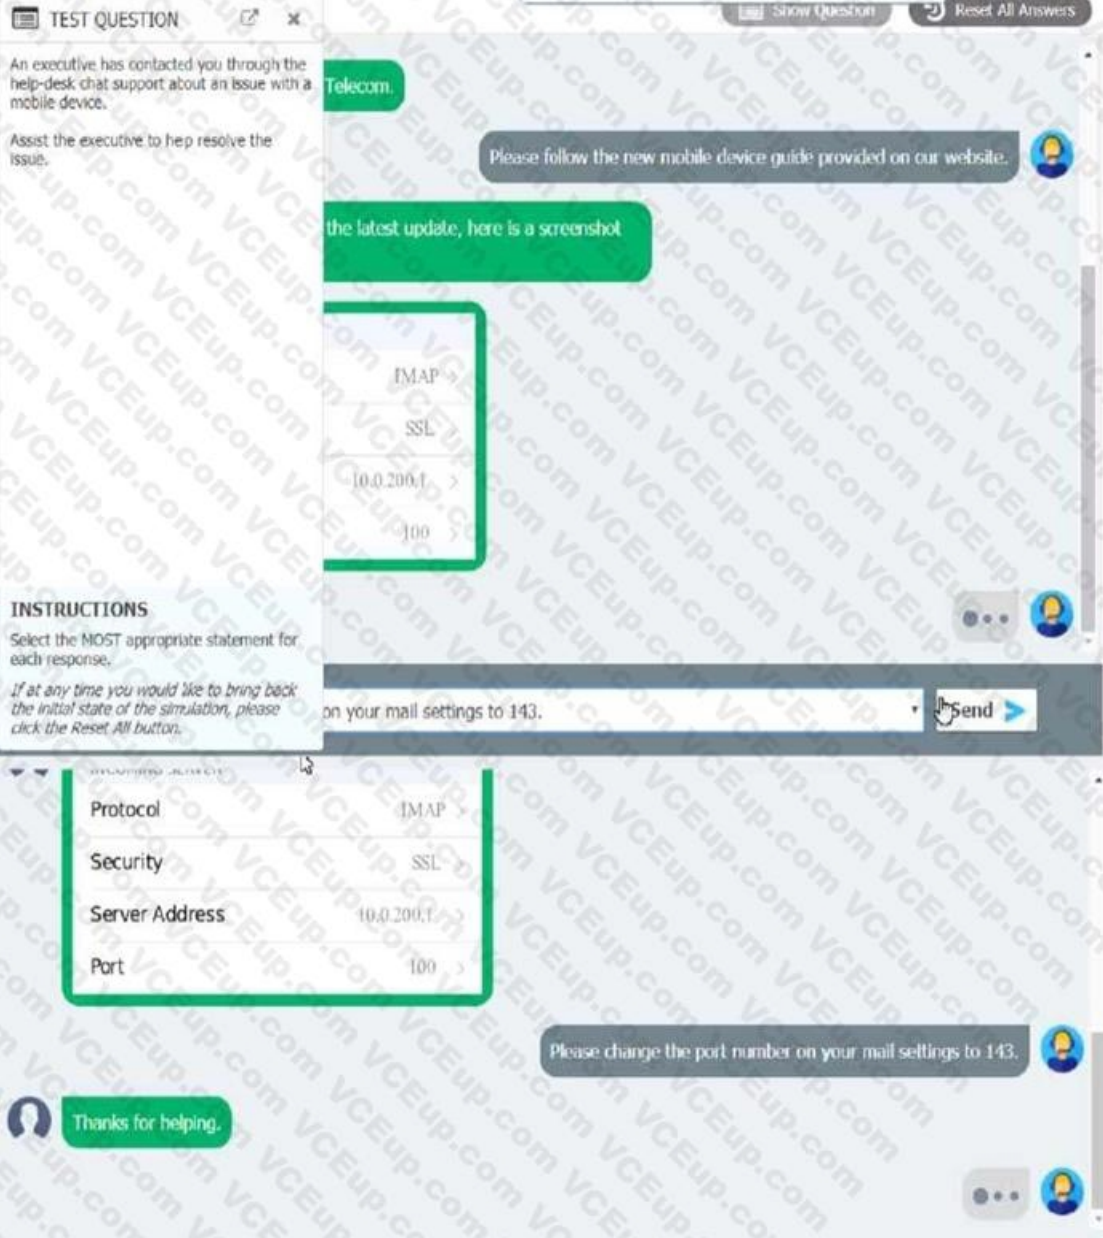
TEST QUESTION

An executive has contacted you through the help-desk chat support about an issue with a mobile device.

Assist the executive to hep resolve the issue.

INSTRUCTIONS

Select the MOST appropriate statement for each response.

If at any time you would like to bring back the initial state of the simulation, please click the Reset All button.

Show Question

Reset All Answers

Telecom.

Please follow the new mobile device guide provided on our website.

the latest update, here is a screenshot

IMAP

SSL

10.0.200.1

100

on your mail settings to 143.

Send

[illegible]

| | |
|---|---|
| Protocol | IMAP |
| Security | SSL |
| Server Address | 10.0.200.1 |
| Port | 100 |

Please change the port number on your mail settings to 143.

Thanks for helping.